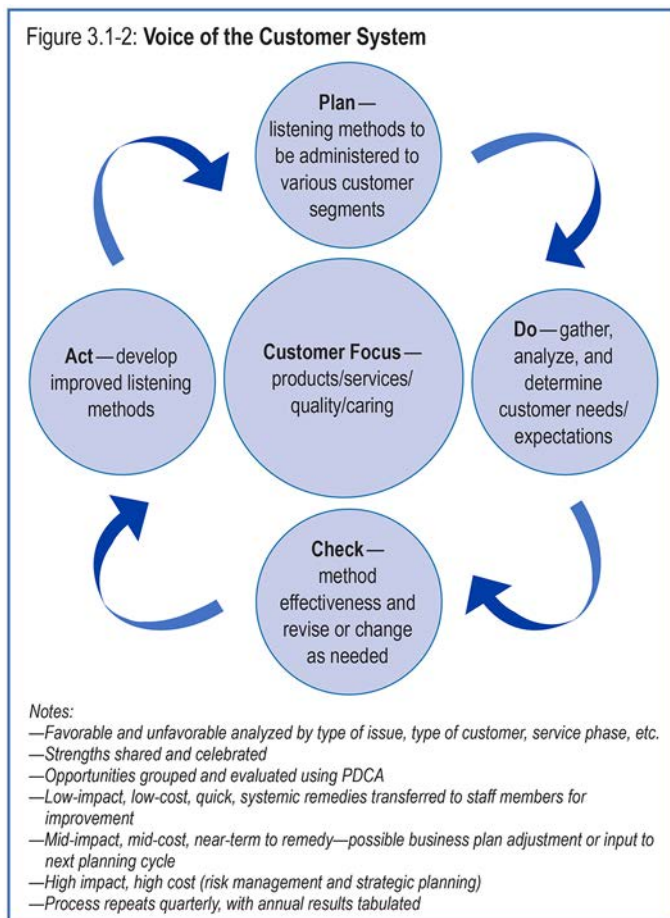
Figure 3.1-2: **Voice of the Customer System**

**Plan**— listening methods to be administered to various customer segments

**Do**— gather, analyze, and determine customer needs/ expectations

**Customer Focus**— products/services/ quality/caring

**Act**— develop improved listening methods

**Check**— method effectiveness and revise or change as needed

Notes:
—Favorable and unfavorable analyzed by type of issue, type of customer, service phase, etc.
—Strengths shared and celebrated
—Opportunities grouped and evaluated using PDCA
—Low-impact, low-cost, quick, systemic remedies transferred to staff members for improvement
—Mid-impact, mid-cost, near-term to remedy—possible business plan adjustment or input to next planning cycle
—High impact, high cost (risk management and strategic planning)
—Process repeats quarterly, with annual results tabulated